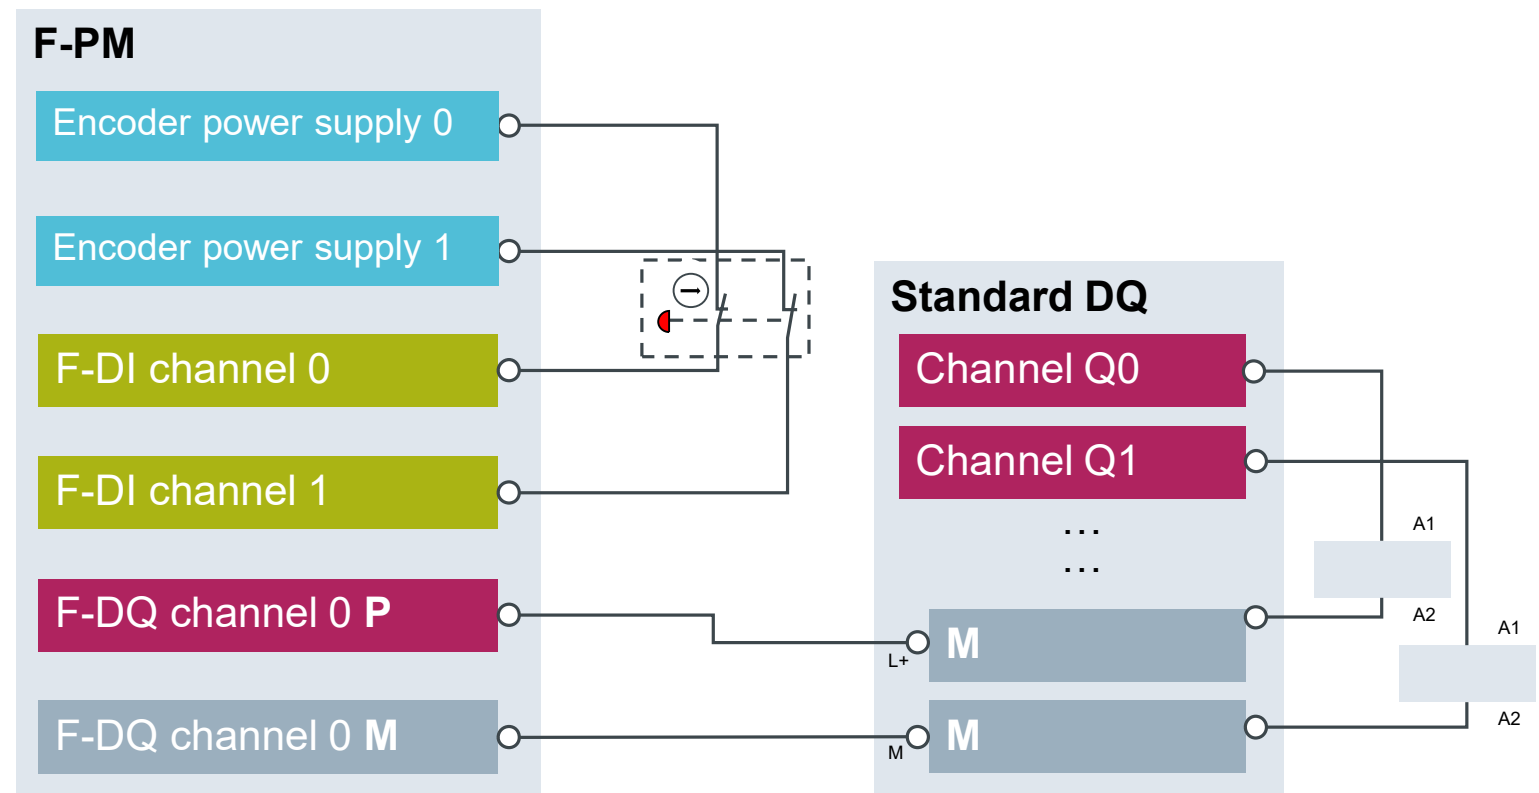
F-PM

Encoder power supply 0

Encoder power supply 1

F-DI channel 0

F-DI channel 1

F-DQ channel 0 **P**

F-DQ channel 0 **M**

Standard DQ

Channel Q0

Channel Q1

...

...

L+

M

M

M

A1

A2

A1

A2